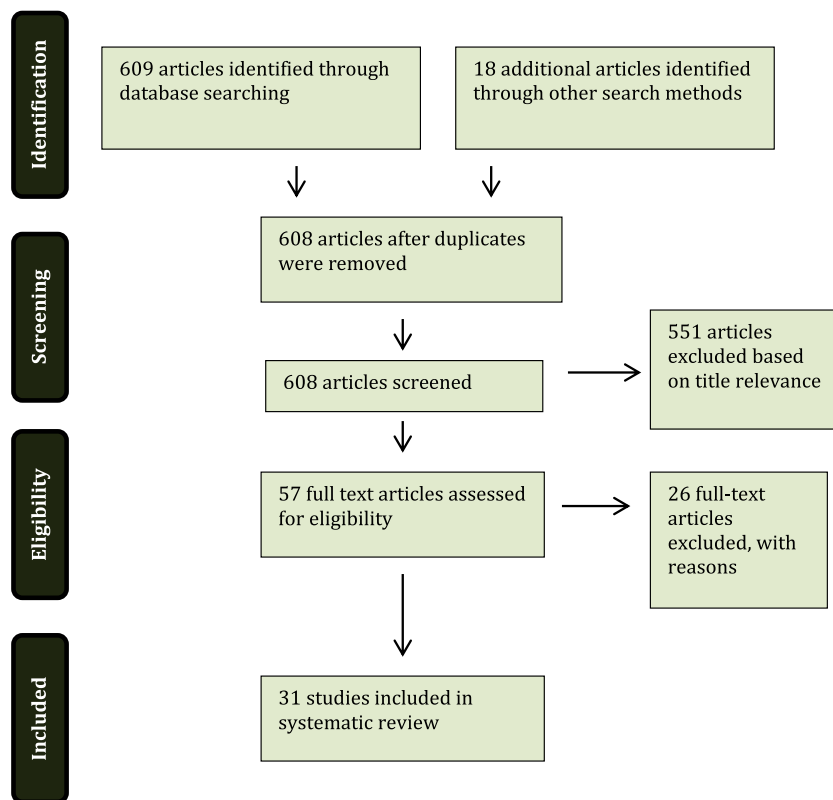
Identification

609 articles identified through database searching

18 additional articles identified through other search methods

Screening

608 articles after duplicates were removed

608 articles screened

551 articles excluded based on title relevance

Eligibility

57 full text articles assessed for eligibility

26 full-text articles excluded, with reasons

Included

31 studies included in systematic review